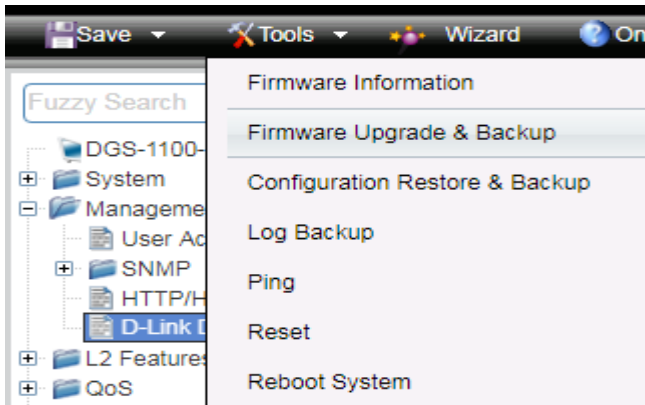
Save ▾ Tools ▾ Wizard On

Fuzzy Search

DGS-1100-
System
Manageme
User Ac
SNMP
HTTP/H
D-Link D
L2 Features
QoS

Firmware Information
Firmware Upgrade & Backup
Configuration Restore & Backup
Log Backup
Ping
Reset
Reboot System